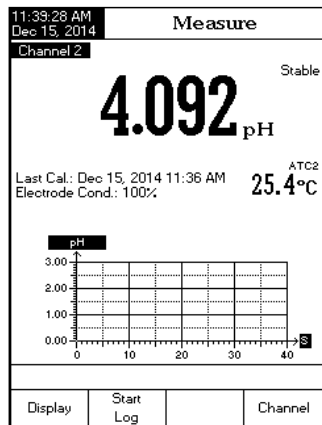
11:39:28 AM
Dec 15, 2014

Measure

Channel 2

Stable

4.092 pH

Last Cal.: Dec 15, 2014 11:36 AM
Electrode Cond.: 100%

ATC2
25.4°C

pH
3.00
2.00
1.00
0.00
0
10
20
30
40
S

Display

Start Log

Channel